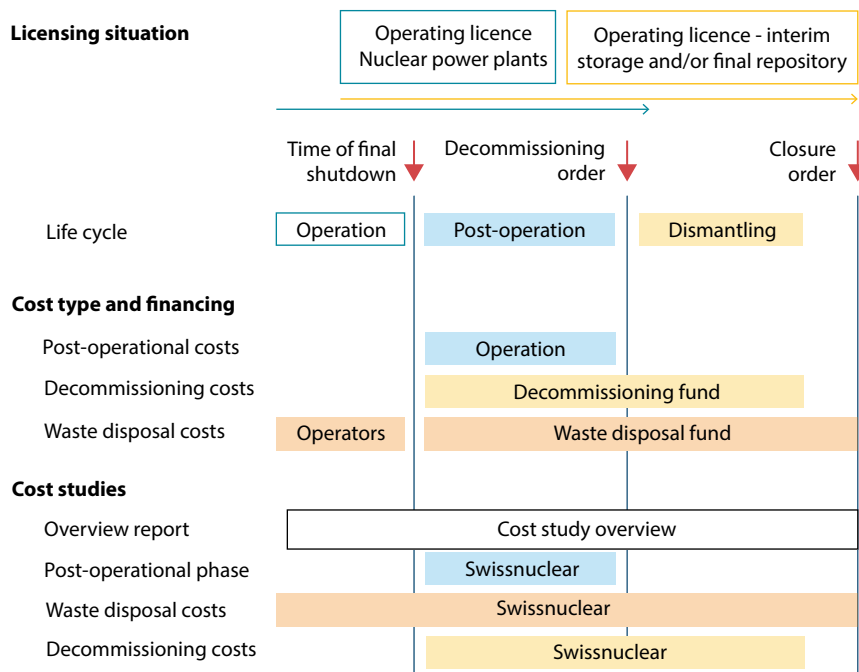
Licensing situation

Operating licence Nuclear power plants

Operating licence - interim storage and/or final repository

Time of final shutdown

Decommissioning order

Closure order

Life cycle

Operation

Post-operation

Dismantling

Cost type and financing

Post-operational costs

Operation

Decommissioning costs

Decommissioning fund

Waste disposal costs

Operators

Waste disposal fund

Cost studies

Overview report

Cost study overview

Post-operational phase

Swissnuclear

Waste disposal costs

Swissnuclear

Decommissioning costs

Swissnuclear